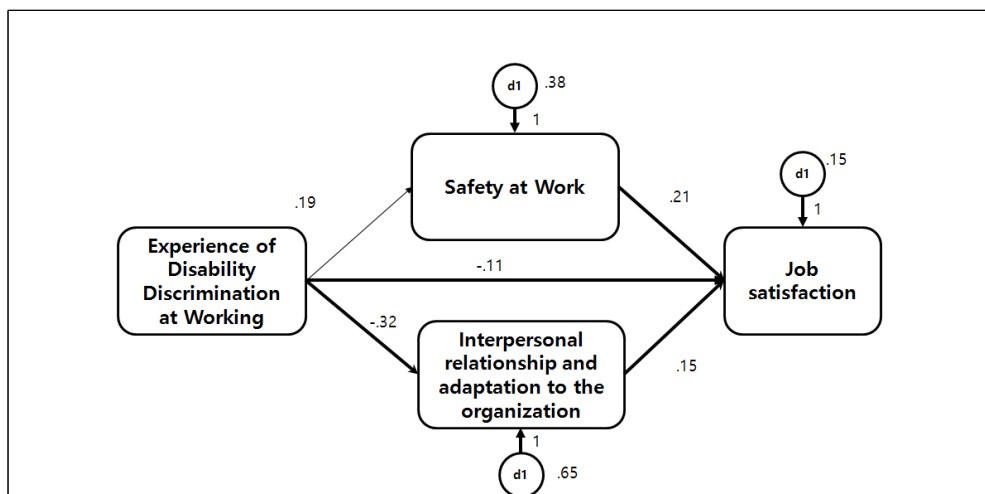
d1 .38

1

Safety at Work

d1 .15

1

.19

.21

Experience of Disability Discrimination at Working

-.11

Job satisfaction

-.32

Interpersonal relationship and adaptation to the organization

.15

1

d1 .65